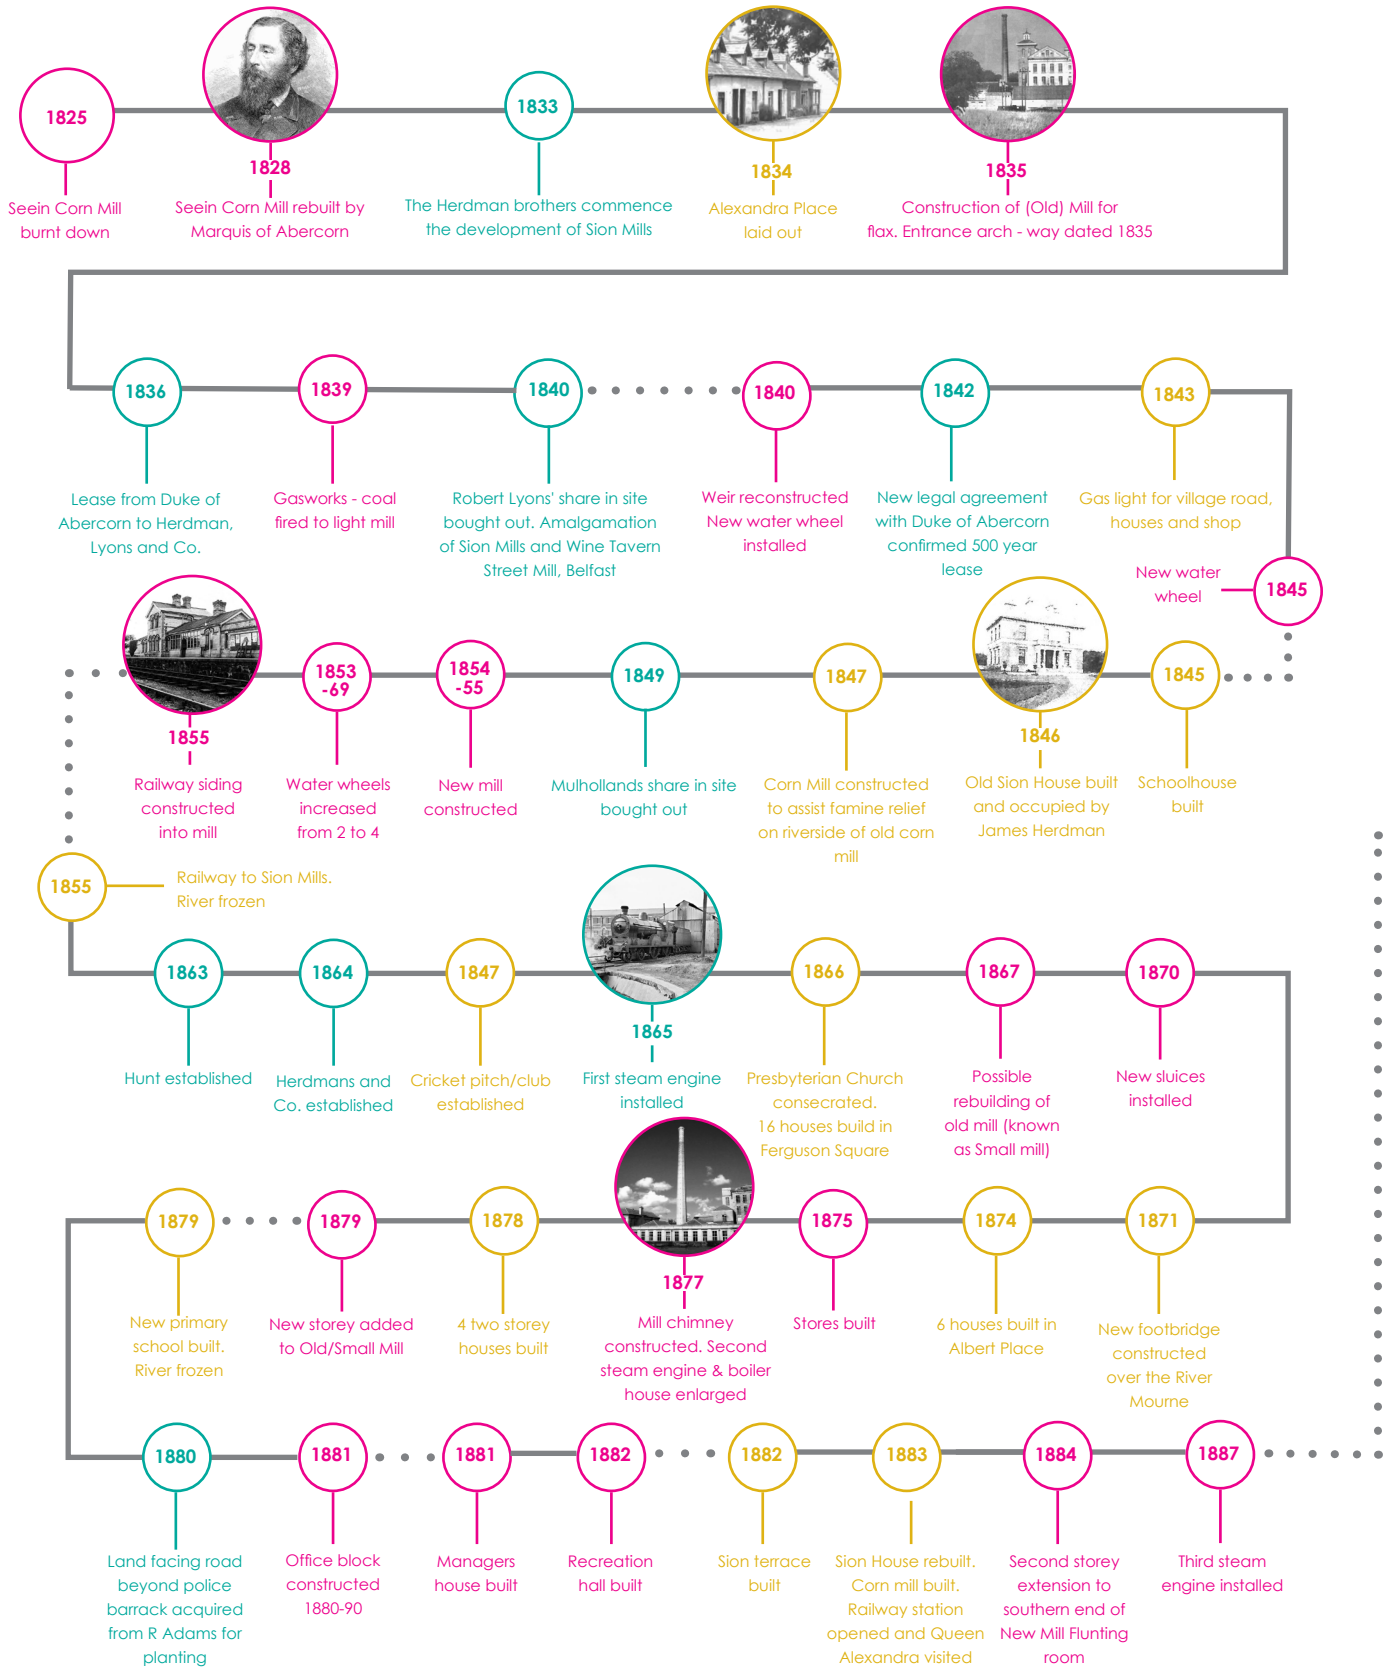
1825
Seein Corn Mill burnt down

1828
Seein Corn Mill rebuilt by Marquis of Abercorn

1833
The Herdman brothers commence the development of Sion Mills

1834
Alexandra Place laid out

1835
Construction of (Old) Mill for flax. Entrance arch - way dated 1835

1836
Lease from Duke of Abercorn to Herdman, Lyons and Co.

1839
Gasworks - coal fired to light mill

1840
Robert Lyons' share in site bought out. Amalgamation of Sion Mills and Wine Tavern Street Mill, Belfast

1840
Weir reconstructed New water wheel installed

1842
New legal agreement with Duke of Abercorn confirmed 500 year lease

1843
Gas light for village road, houses and shop

New water wheel
1845

1845
Schoolhouse built

1846
Old Sion House built and occupied by James Herdman

1847
Corn Mill constructed to assist famine relief on riverside of old corn mill

1849
Mulhollands share in site bought out

1854 -55
New mill constructed

1853 -69
Water wheels increased from 2 to 4

1855
Railway siding constructed into mill

1855
Railway to Sion Mills. River frozen

1863
Hunt established

1864
Herdmans and Co. established

1847
Cricket pitch/club established

1865
First steam engine installed

1866
Presbyterian Church consecrated. 16 houses build in Ferguson Square

1867
Possible rebuilding of old mill (known as Small mill)

1870
New sluices installed

1871
New footbridge constructed over the River Mourne

1874
6 houses built in Albert Place

1875
Stores built

1877
Mill chimney constructed. Second steam engine & boiler house enlarged

1878
4 two storey houses built

1879
New storey added to Old/Small Mill

1879
New primary school built. River frozen

1880
Land facing road beyond police barrack acquired from R Adams for planting

1881
Office block constructed 1880-90

1881
Managers house built

1882
Recreation hall built

1882
Sion terrace built

1883
Sion House rebuilt. Corn mill built. Railway station opened and Queen Alexandra visited

1884
Second storey extension to southern end of New Mill Flunting room

1887
Third steam engine installed